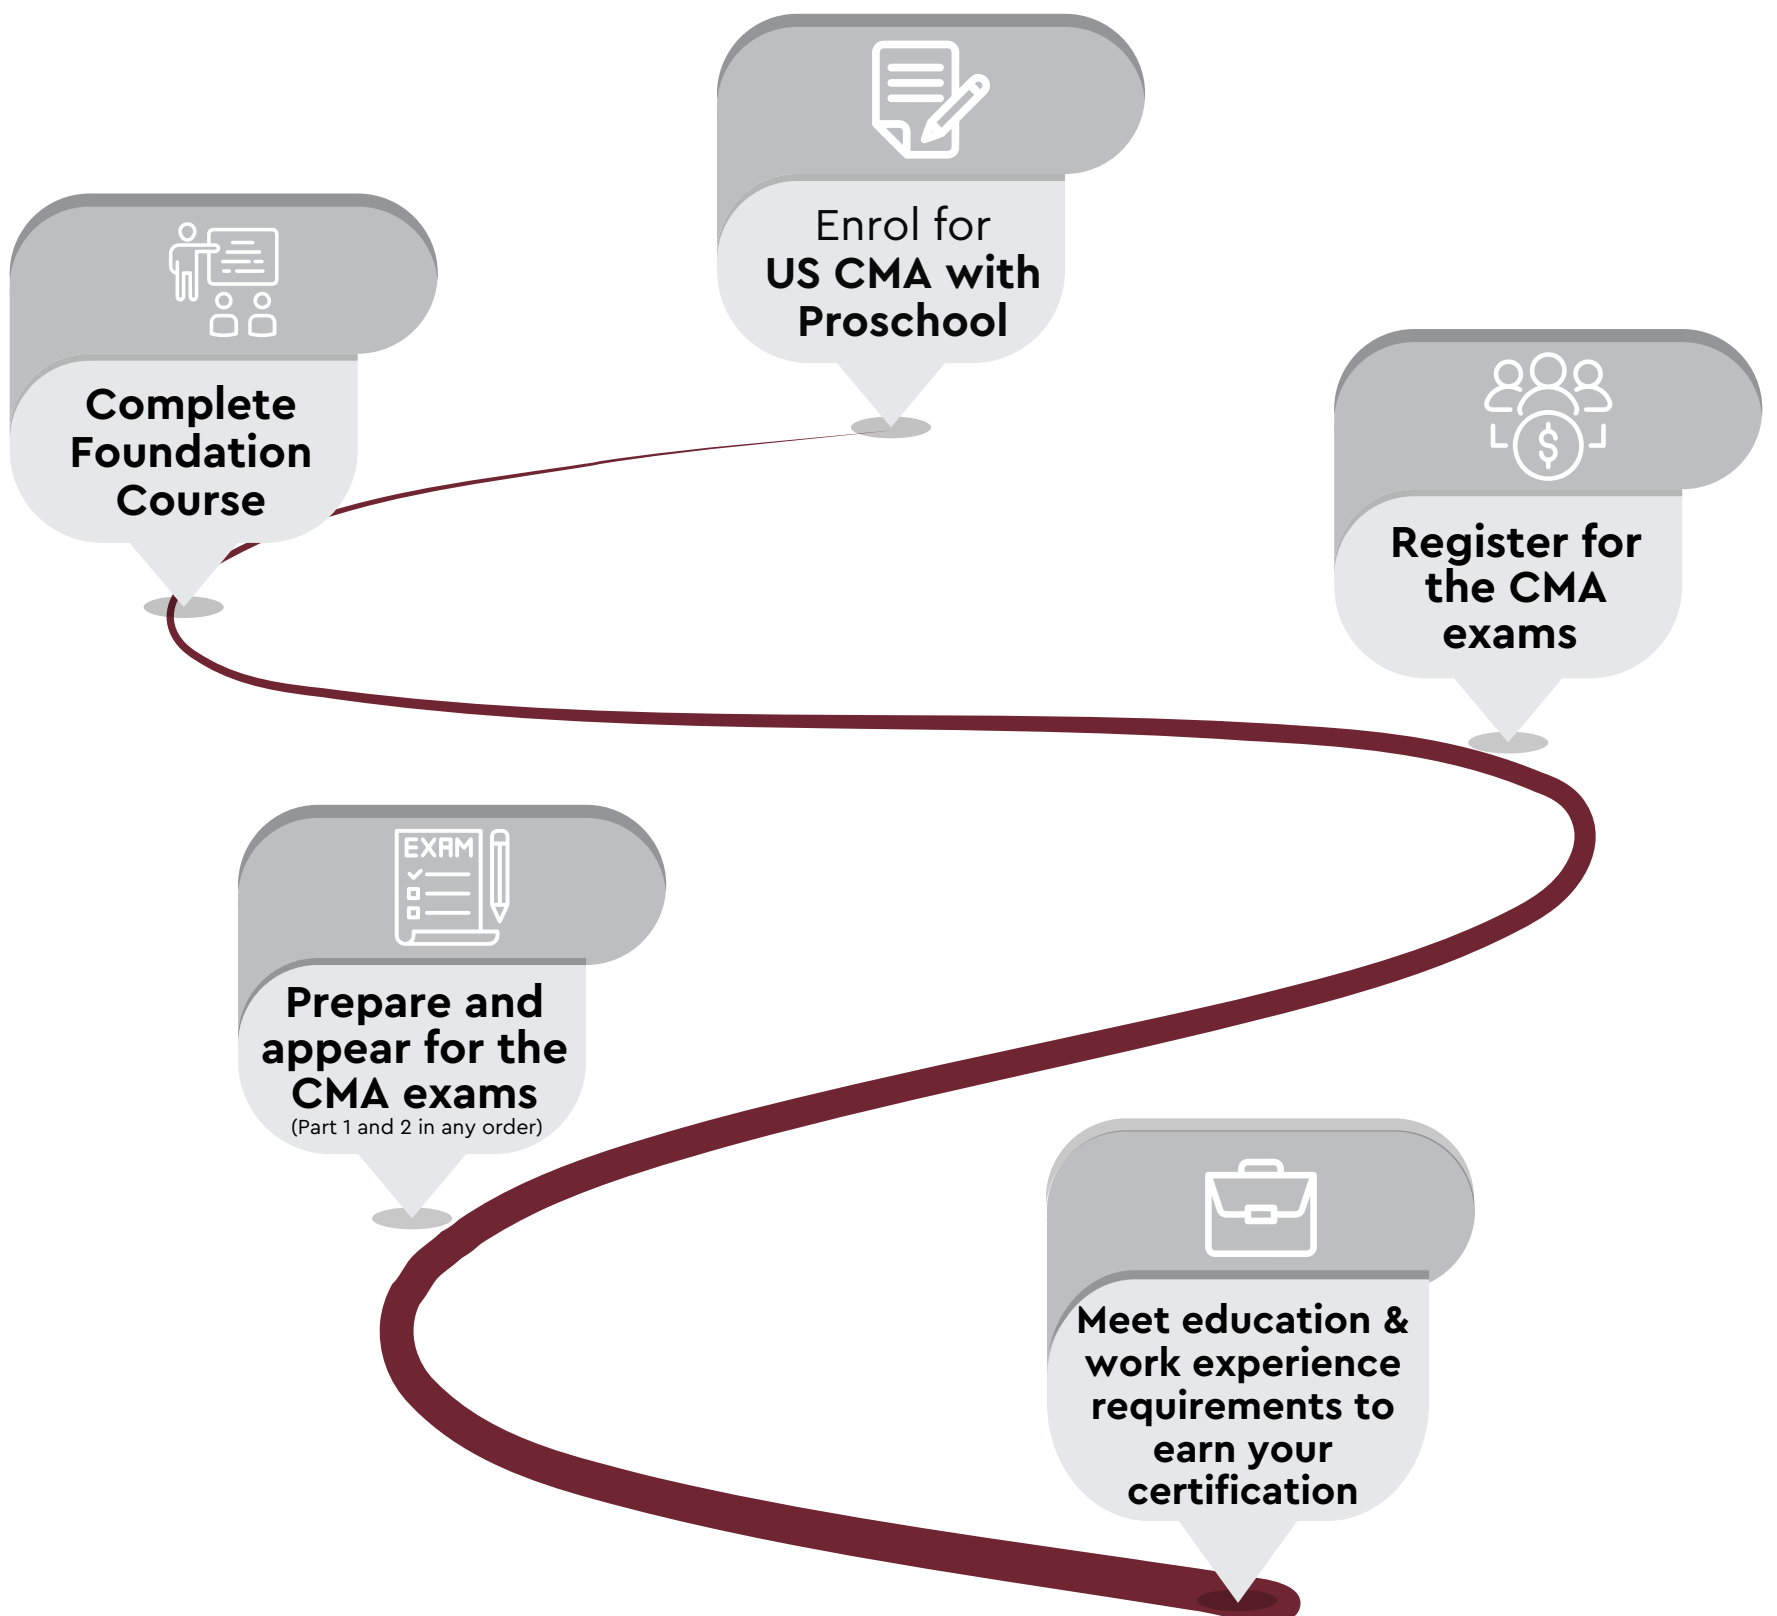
Enrol for
US CMA with Proschool

Complete Foundation Course

Register for the CMA exams

EXAM

Prepare and appear for the CMA exams
(Part 1 and 2 in any order)

Meet education & work experience requirements to earn your certification